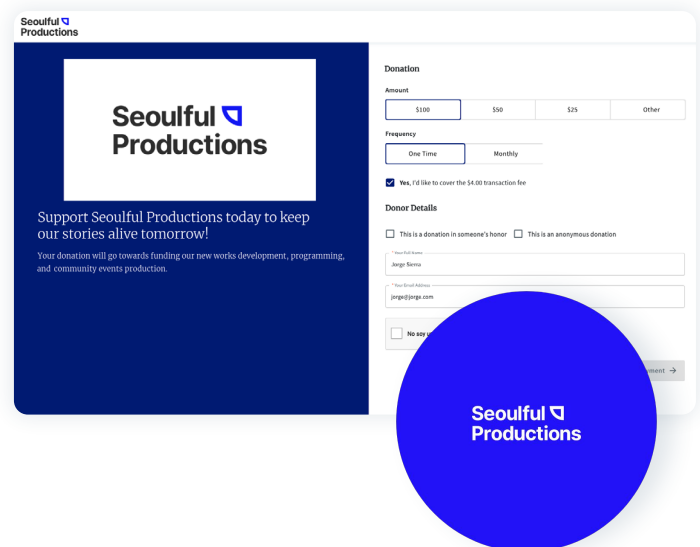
Seoulful Productions

Seoulful Productions

Support Seoulful Productions today to keep our stories alive tomorrow!

Your donation will go towards funding our new works development, programming, and community events production.

Donation

Amount

| $100 | $50 | $25 | Other |
|---|---|---|---|

Frequency

| One Time | Monthly |
|---|---|

Yes, I'd like to cover the $4.00 transaction fee

Donor Details

This is a donation in someone's honor

This is an anonymous donation

* Your Full Name
Jorge Sierra

* Your Email Address
jorge@jorge.com

No soy u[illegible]

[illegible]ment →

Seoulful Productions